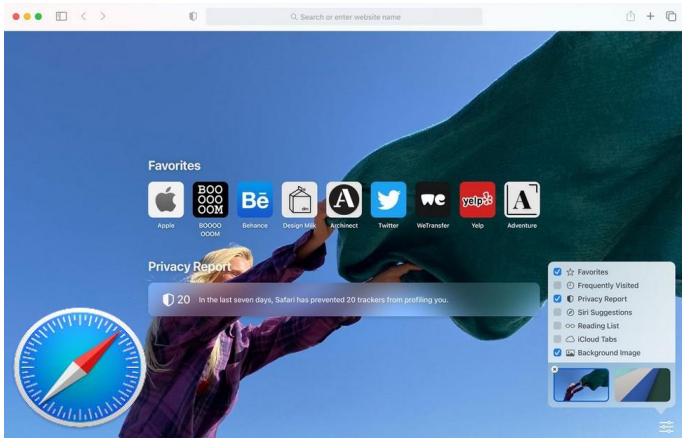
Search or enter website name

Favorites

Apple
BOOOOOOOM
Behance
Design Milk
Archinect
Twitter
WeTransfer
Yelp
Adventure

BOO
OOO
OOM

Bē

A

we

yelp

A

Privacy Report

20 In the last seven days, Safari has prevented 20 trackers from profiling you.

Favorites
Frequently Visited
Privacy Report
Siri Suggestions
Reading List
iCloud Tabs
Background Image